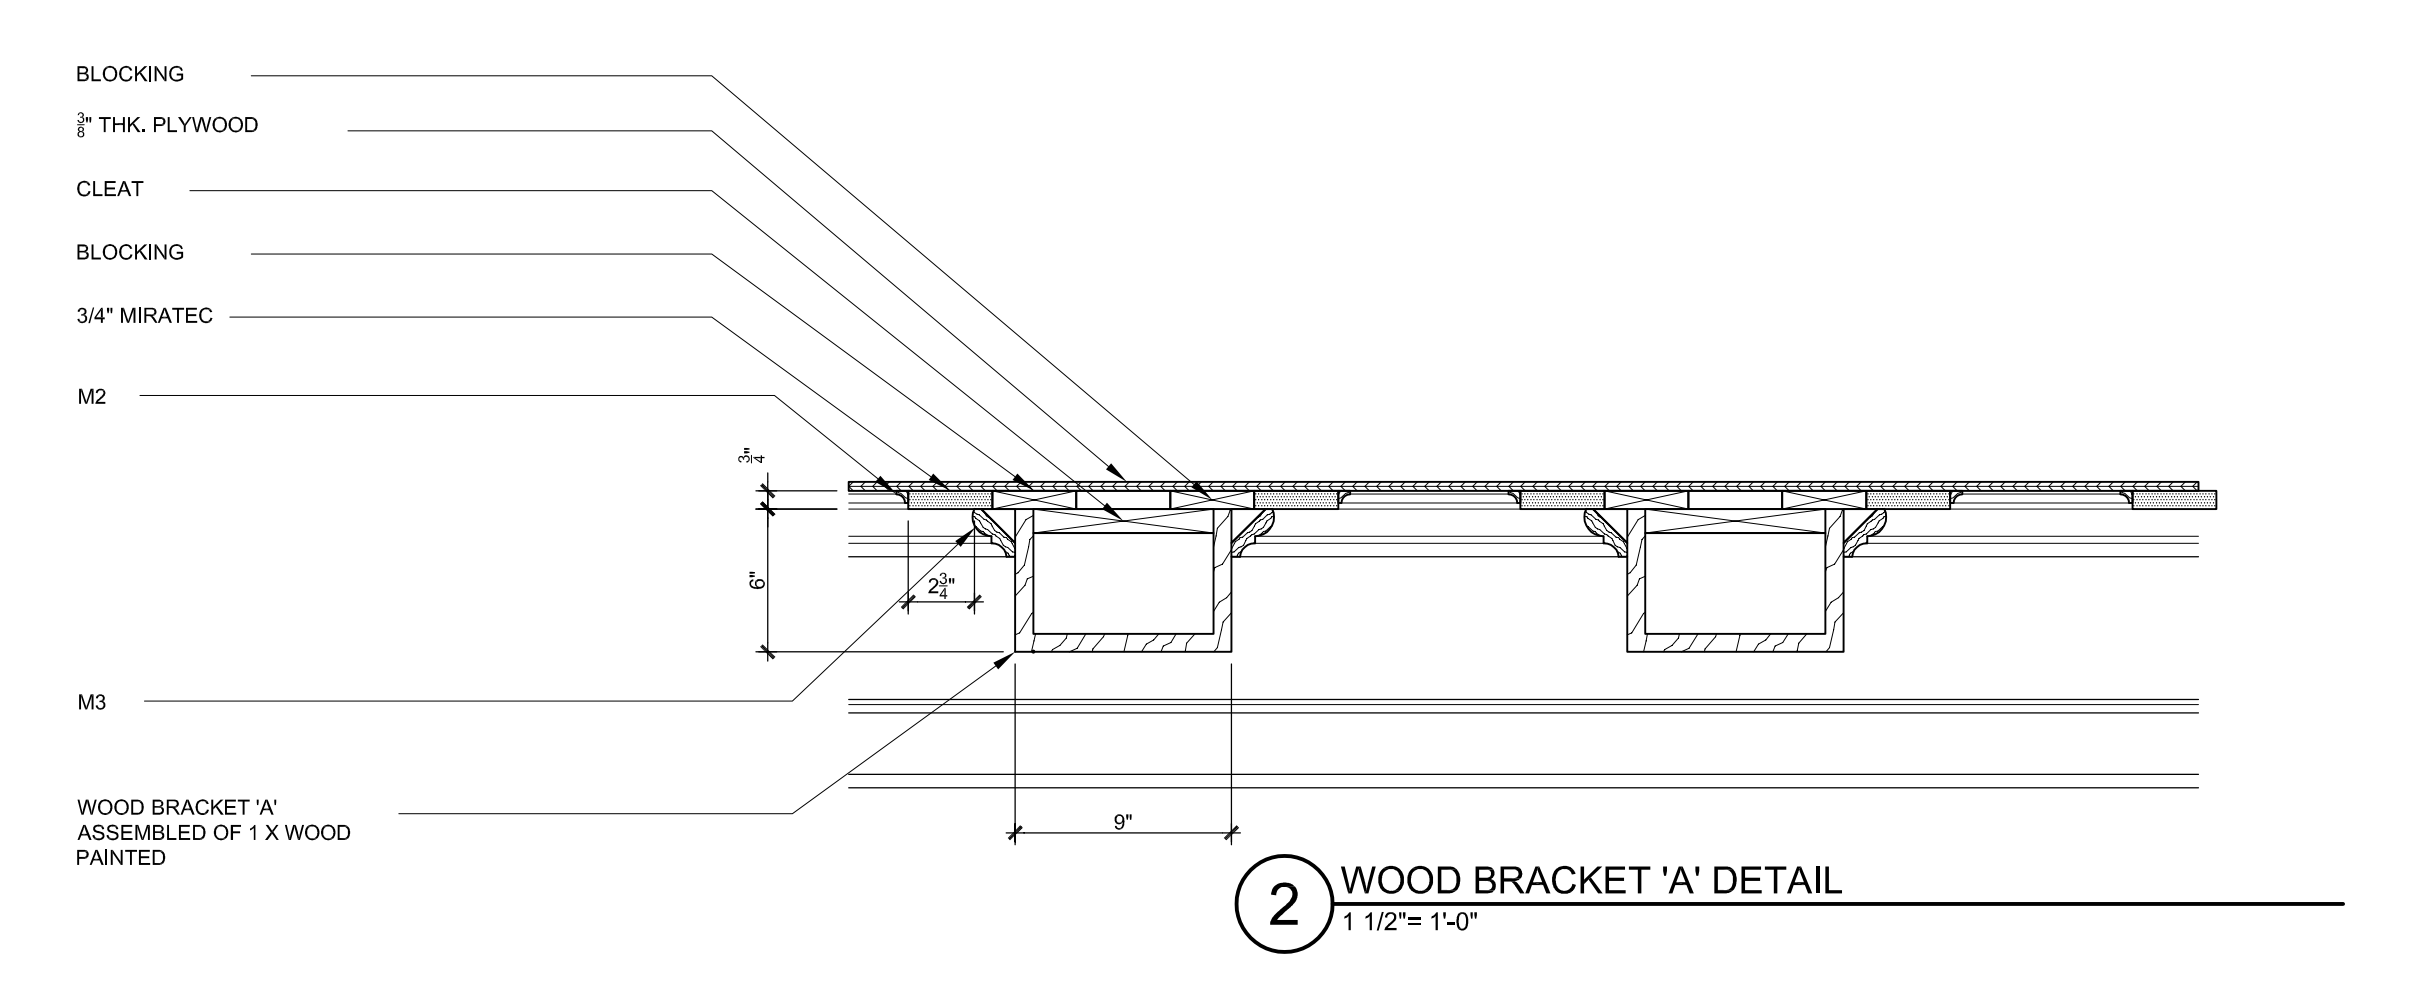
BLOCKING

$\frac{3}{8}$" THK. PLYWOOD

CLEAT

BLOCKING

3/4" MIRATEC

M2

$\frac{3}{4}$"

6"

$2\frac{3}{4}$"

M3

WOOD BRACKET 'A' ASSEMBLED OF 1 X WOOD PAINTED

9"

2 WOOD BRACKET 'A' DETAIL
1 1/2"= 1'-0"